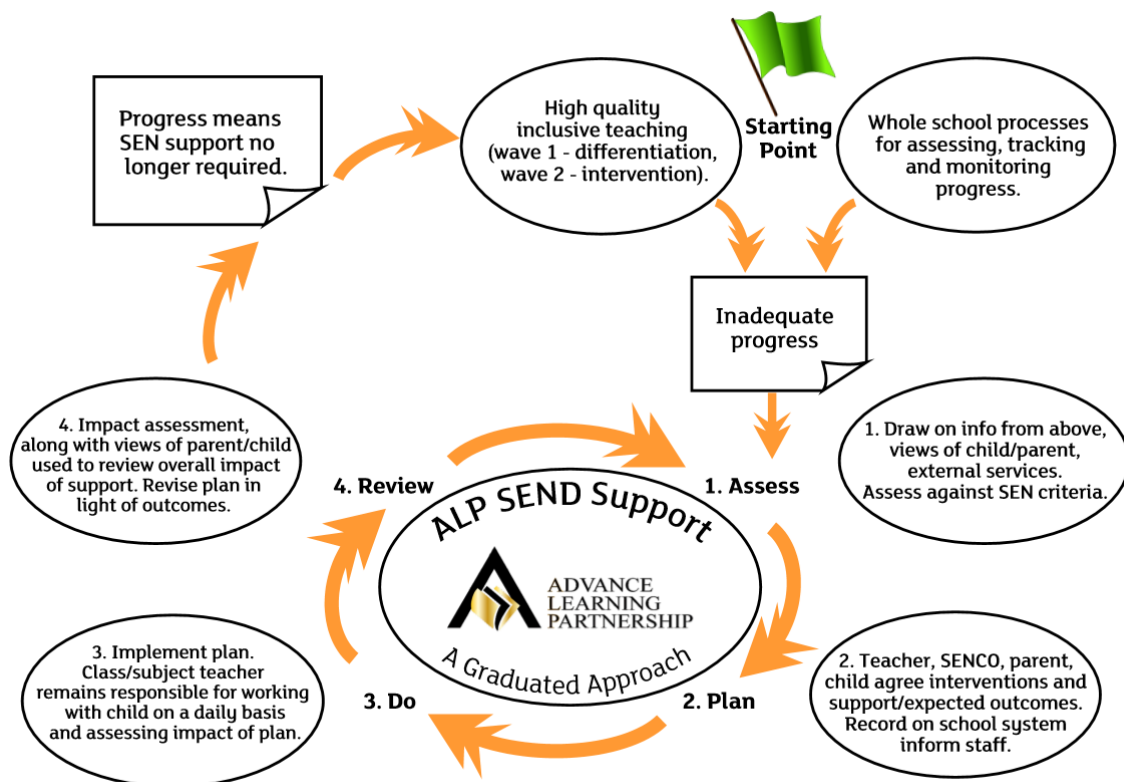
Progress means SEN support no longer required.

High quality inclusive teaching (wave 1 - differentiation, wave 2 - intervention).

Starting Point

Whole school processes for assessing, tracking and monitoring progress.

Inadequate progress

4. Impact assessment, along with views of parent/child used to review overall impact of support. Revise plan in light of outcomes.

1. Draw on info from above, views of child/parent, external services. Assess against SEN criteria.

4. Review

1. Assess

ALP SEND Support

ADVANCE LEARNING PARTNERSHIP

A Graduated Approach

3. Implement plan. Class/subject teacher remains responsible for working with child on a daily basis and assessing impact of plan.

2. Teacher, SENCO, parent, child agree interventions and support/expected outcomes. Record on school system inform staff.

3. Do

2. Plan